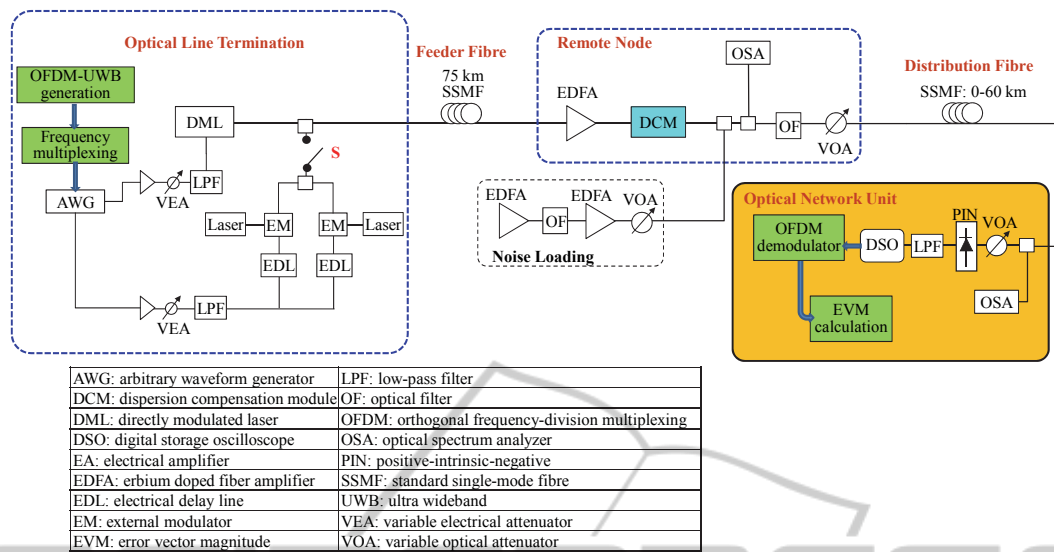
Optical Line Termination

OFDM-UWB generation

Frequency multiplexing

AWG

DML

VEA

LPF

S

Laser

EM

EM

Laser

EDL

EDL

VEA

LPF

Feeder Fibre

75 km SSMF

Remote Node

EDFA

DCM

OSA

OF

VOA

Distribution Fibre

SSMF: 0-60 km

EDFA

OF

EDFA

VOA

Noise Loading

Optical Network Unit

OFDM demodulator

DSO

LPF

PIN

VOA

EVM calculation

OSA

| AWG: arbitrary waveform generator | LPF: low-pass filter |
|---|---|
| DCM: dispersion compensation module | OF: optical filter |
| DML: directly modulated laser | OFDM: orthogonal frequency-division multiplexing |
| DSO: digital storage oscilloscope | OSA: optical spectrum analyzer |
| EA: electrical amplifier | PIN: positive-intrinsic-negative |
| EDFA: erbium doped fiber amplifier | SSMF: standard single-mode fibre |
| EDL: electrical delay line | UWB: ultra wideband |
| EM: external modulator | VEA: variable electrical attenuator |
| EVM: error vector magnitude | VOA: variable optical attenuator |